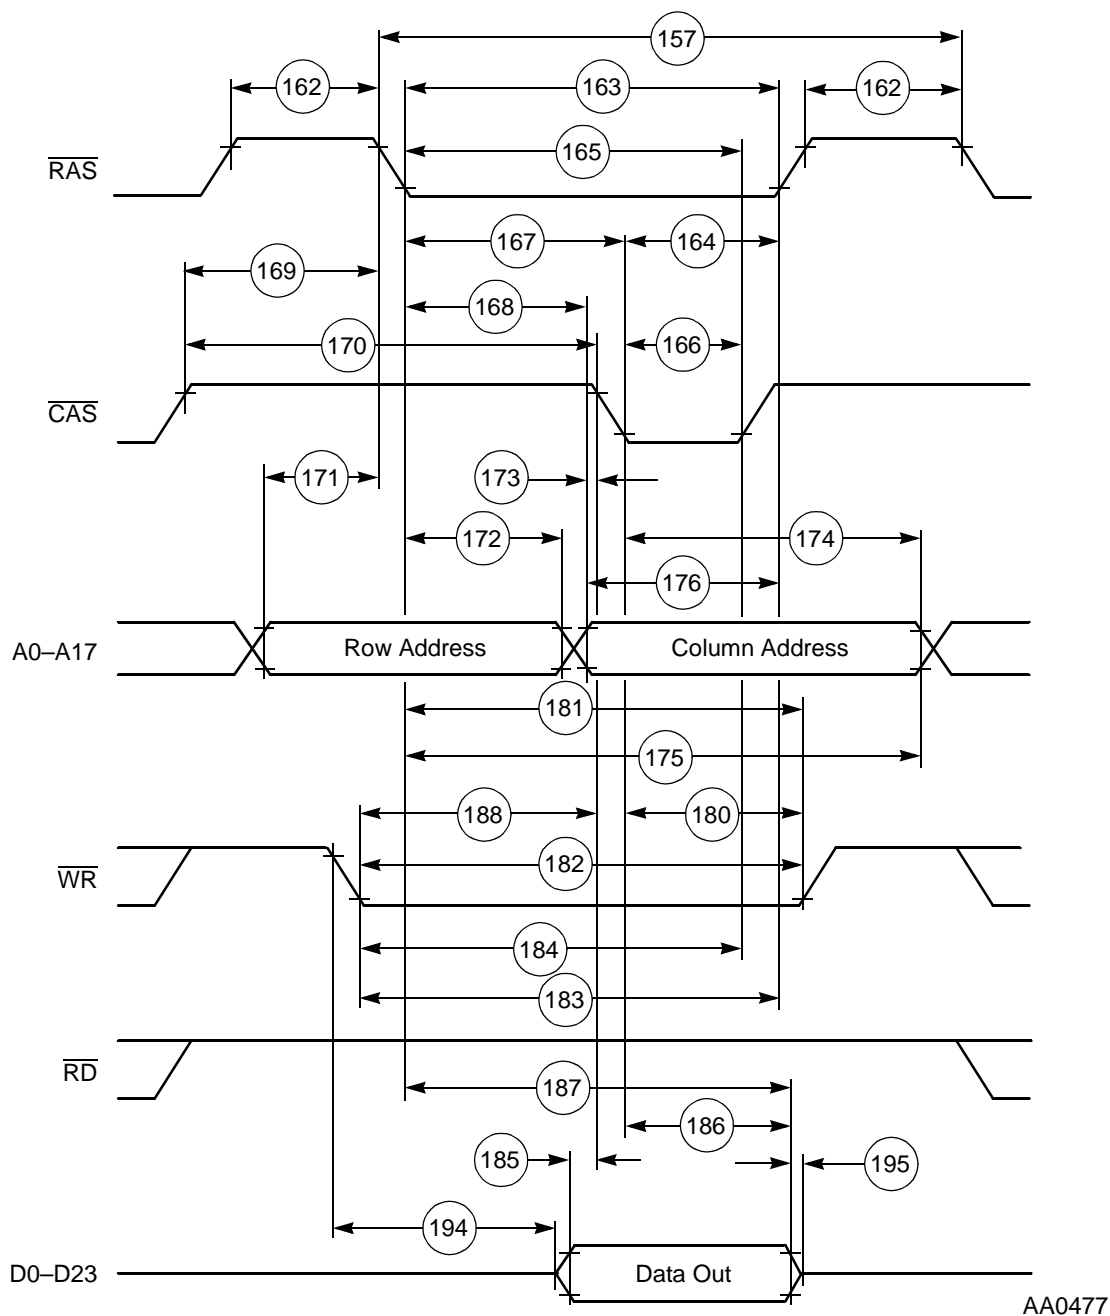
157
162
163
162
165
$\overline{RAS}$
167
164
169
168
170
166
$\overline{CAS}$
171
173
172
174
176
A0–A17
Row Address
Column Address
181
175
188
180
$\overline{WR}$
182
184
183
$\overline{RD}$
187
186
185
195
194
D0–D23
Data Out
AA0477